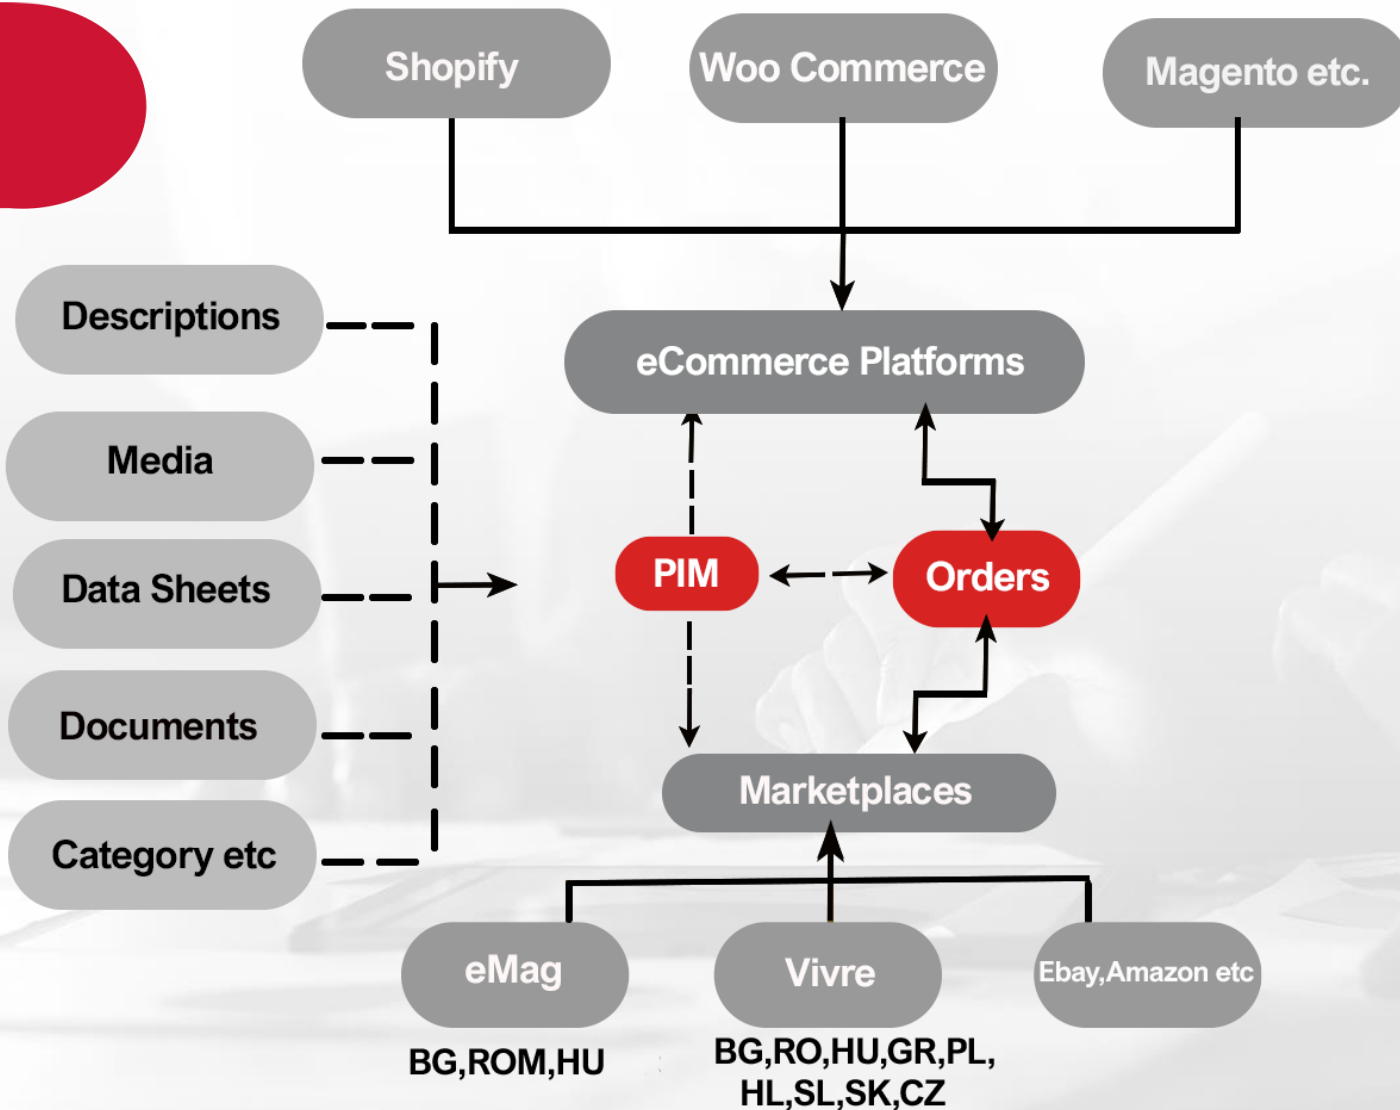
Shopify

Woo Commerce

Magento etc.

Descriptions

Media

Data Sheets

Documents

Category etc

eCommerce Platforms

PIM

Orders

Marketplaces

eMag

Vivre

Ebay,Amazon etc

BG,ROM,HU

BG,RO,HU,GR,PL, HL,SL,SK,CZ